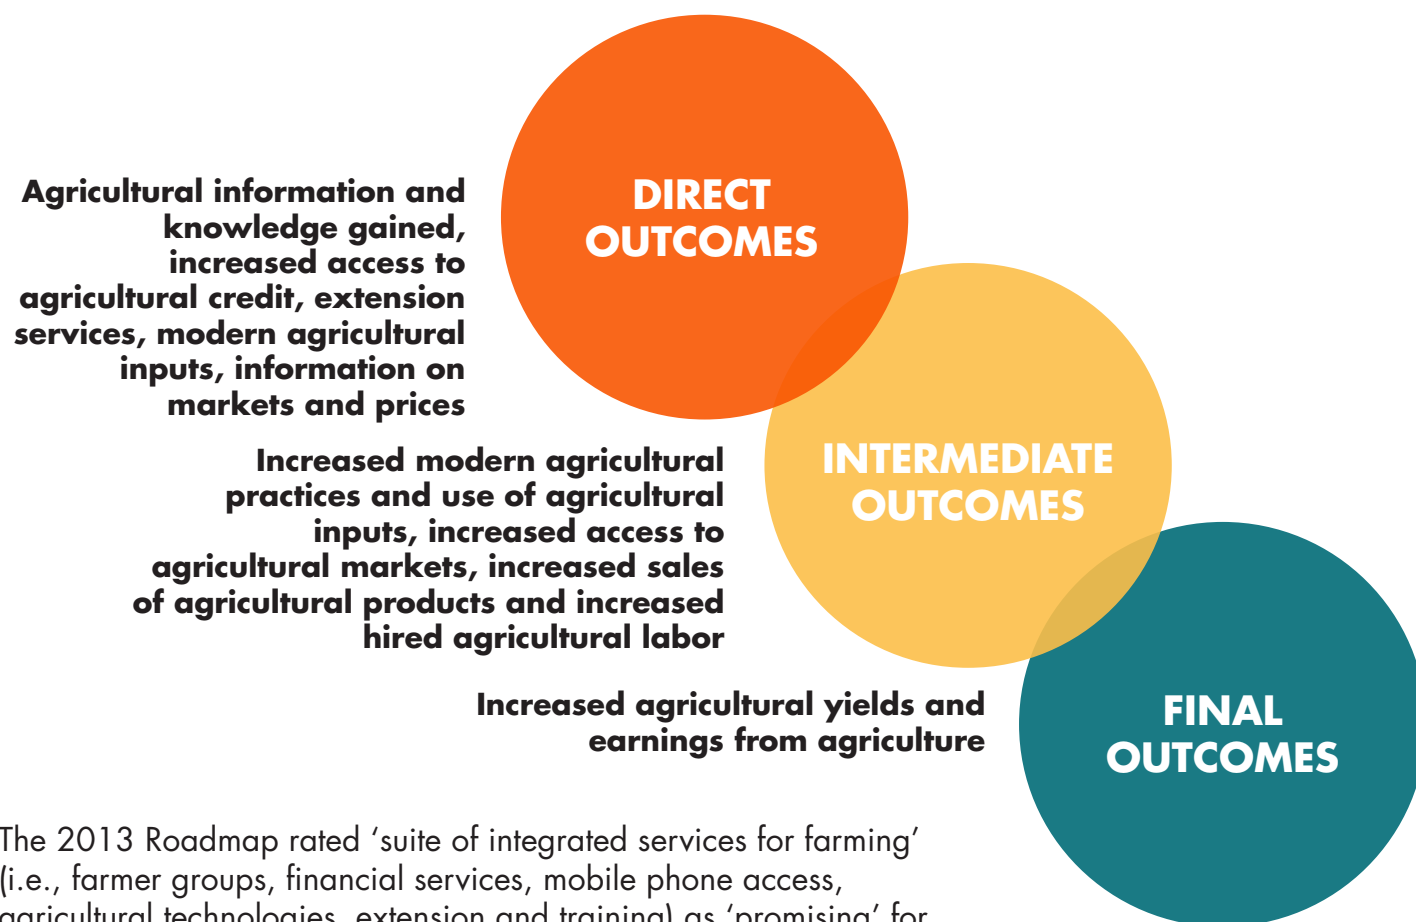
DIRECT OUTCOMES

Agricultural information and knowledge gained, increased access to agricultural credit, extension services, modern agricultural inputs, information on markets and prices

INTERMEDIATE OUTCOMES

Increased modern agricultural practices and use of agricultural inputs, increased access to agricultural markets, increased sales of agricultural products and increased hired agricultural labor

FINAL OUTCOMES

Increased agricultural yields and earnings from agriculture

The 2013 Roadmap rated 'suite of integrated services for farming' (i.e., farmer groups, financial services, mobile phone access, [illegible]